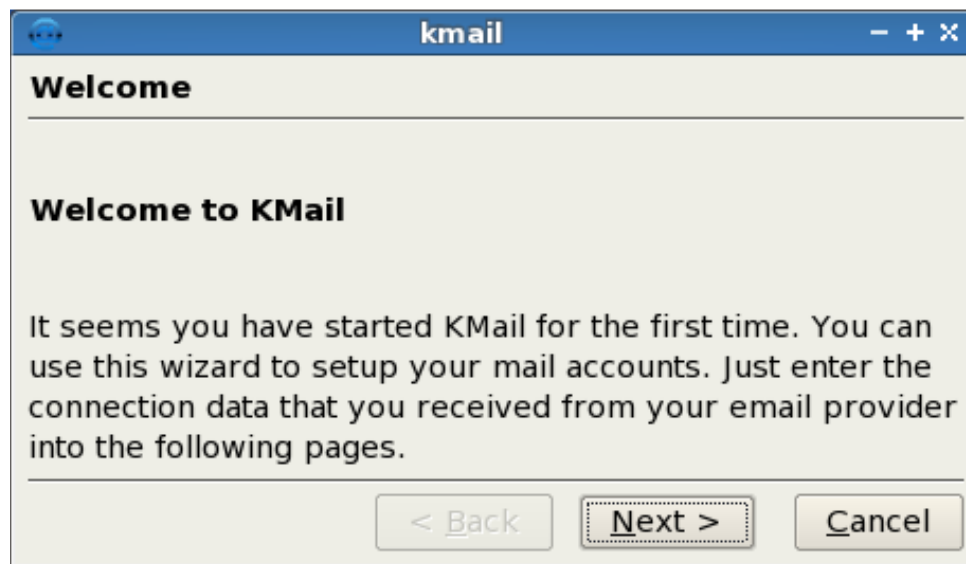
kmail

Welcome

Welcome to KMail

It seems you have started KMail for the first time. You can use this wizard to setup your mail accounts. Just enter the connection data that you received from your email provider into the following pages.

< Back Next > Cancel